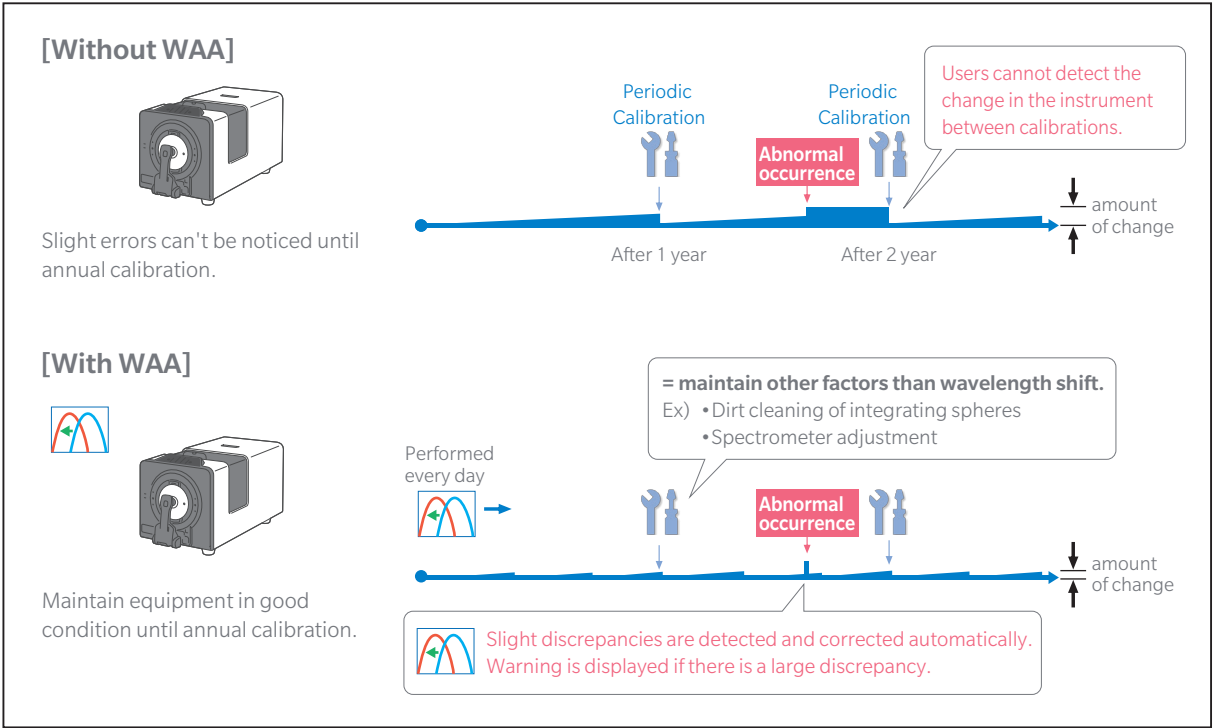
[Without WAA]

Slight errors can't be noticed until annual calibration.

Periodic Calibration

Periodic Calibration

Users cannot detect the change in the instrument between calibrations.

Abnormal occurrence

amount of change

After 1 year

After 2 year

[With WAA]

Maintain equipment in good condition until annual calibration.

= maintain other factors than wavelength shift.
Ex) •Dirt cleaning of integrating spheres
•Spectrometer adjustment

Performed every day

Abnormal occurrence

amount of change

Slight discrepancies are detected and corrected automatically.
Warning is displayed if there is a large discrepancy.